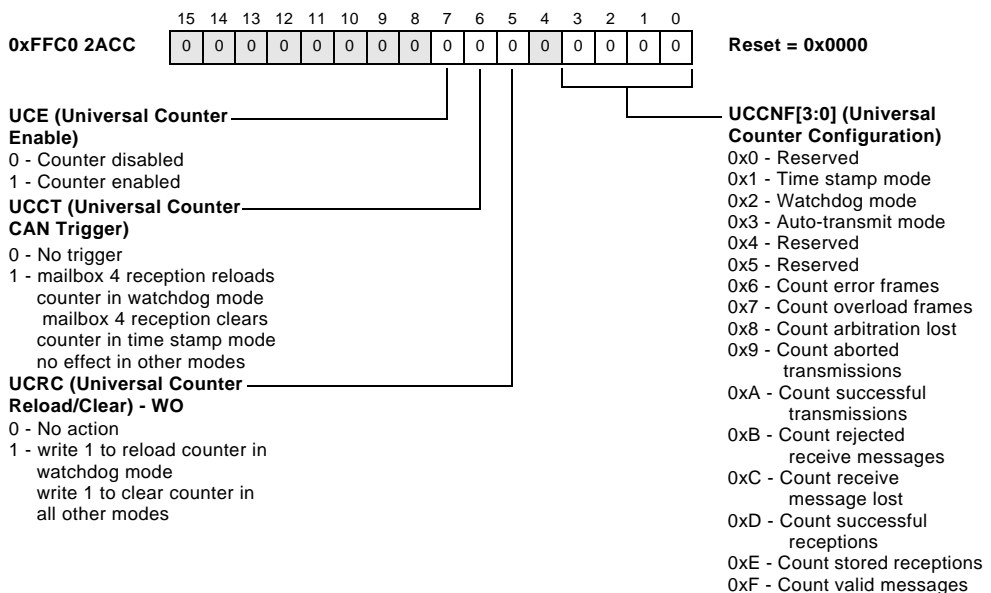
15 14 13 12 11 10 9 8 7 6 5 4 3 2 1 0

0xFFC0 2ACC

| 0 | 0 | 0 | 0 | 0 | 0 | 0 | 0 | 0 | 0 | 0 | 0 | 0 | 0 | 0 | 0 |
|---|---|---|---|---|---|---|---|---|---|---|---|---|---|---|---|

Reset = 0x0000

UCE (Universal Counter Enable)
0 - Counter disabled
1 - Counter enabled

UCCT (Universal Counter CAN Trigger)
0 - No trigger
1 - mailbox 4 reception reloads counter in watchdog mode
mailbox 4 reception clears counter in time stamp mode
no effect in other modes

UCRC (Universal Counter Reload/Clear) - WO
0 - No action
1 - write 1 to reload counter in watchdog mode
write 1 to clear counter in all other modes

UCCNF[3:0] (Universal Counter Configuration)
0x0 - Reserved
0x1 - Time stamp mode
0x2 - Watchdog mode
0x3 - Auto-transmit mode
0x4 - Reserved
0x5 - Reserved
0x6 - Count error frames
0x7 - Count overload frames
0x8 - Count arbitration lost
0x9 - Count aborted transmissions
0xA - Count successful transmissions
0xB - Count rejected receive messages
0xC - Count receive message lost
0xD - Count successful receptions
0xE - Count stored receptions
0xF - Count valid messages